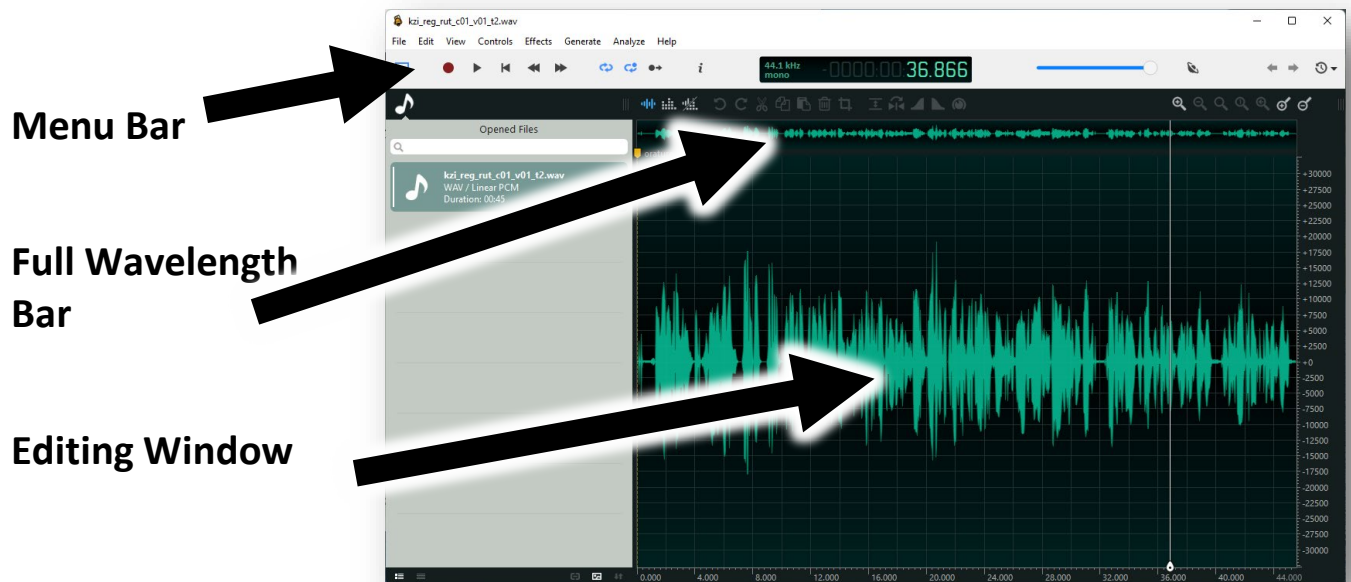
kzi_reg_rut_c01_v01_t2.wav

File Edit View Controls Effects Generate Analyze Help

44.1 kHz mono 36.866

Menu Bar

Opened Files

kzi_reg_rut_c01_v01_t2.wav
WAV / Linear PCM
Duration: 00:45

Full Wavelength Bar

Editing Window

+30000
+27500
+25000
+22500
+20000
+17500
+15000
+12500
+10000
+7500
+5000
+2500
+0
-2500
-5000
-7500
-10000
-12500
-15000
-17500
-20000
-22500
-25000
-27500
-30000

0.000 4.000 8.000 12.000 16.000 20.000 24.000 28.000 32.000 36.000 40.000 44.000